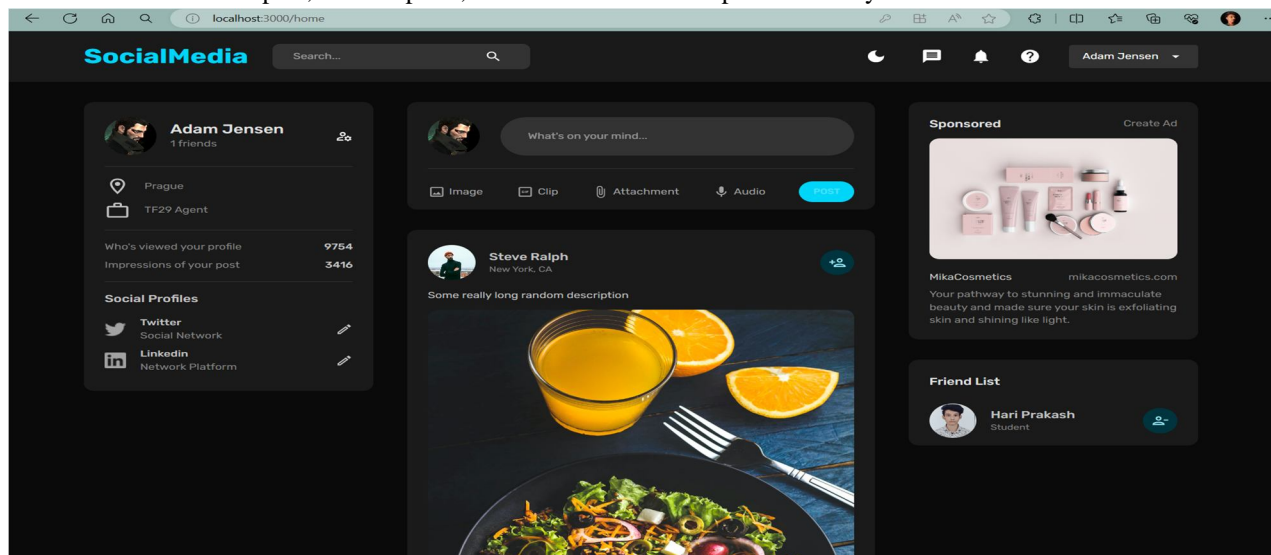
localhost:3000/home

SocialMedia
Search...
Adam Jensen

Adam Jensen
1 friends
Prague
TF29 Agent
Who's viewed your profile 9754
Impressions of your post 3416
Social Profiles
Twitter
Social Network
Linkedin
Network Platform

What's on your mind...
Image
Clip
Attachment
Audio
POST

Steve Ralph
New York, CA
Some really long random description

Sponsored
Create Ad
MikaCosmetics
mikacosmetics.com
Your pathway to stunning and immaculate beauty and made sure your skin is exfoliating skin and shining like light.

Friend List
Hari Prakash
Student